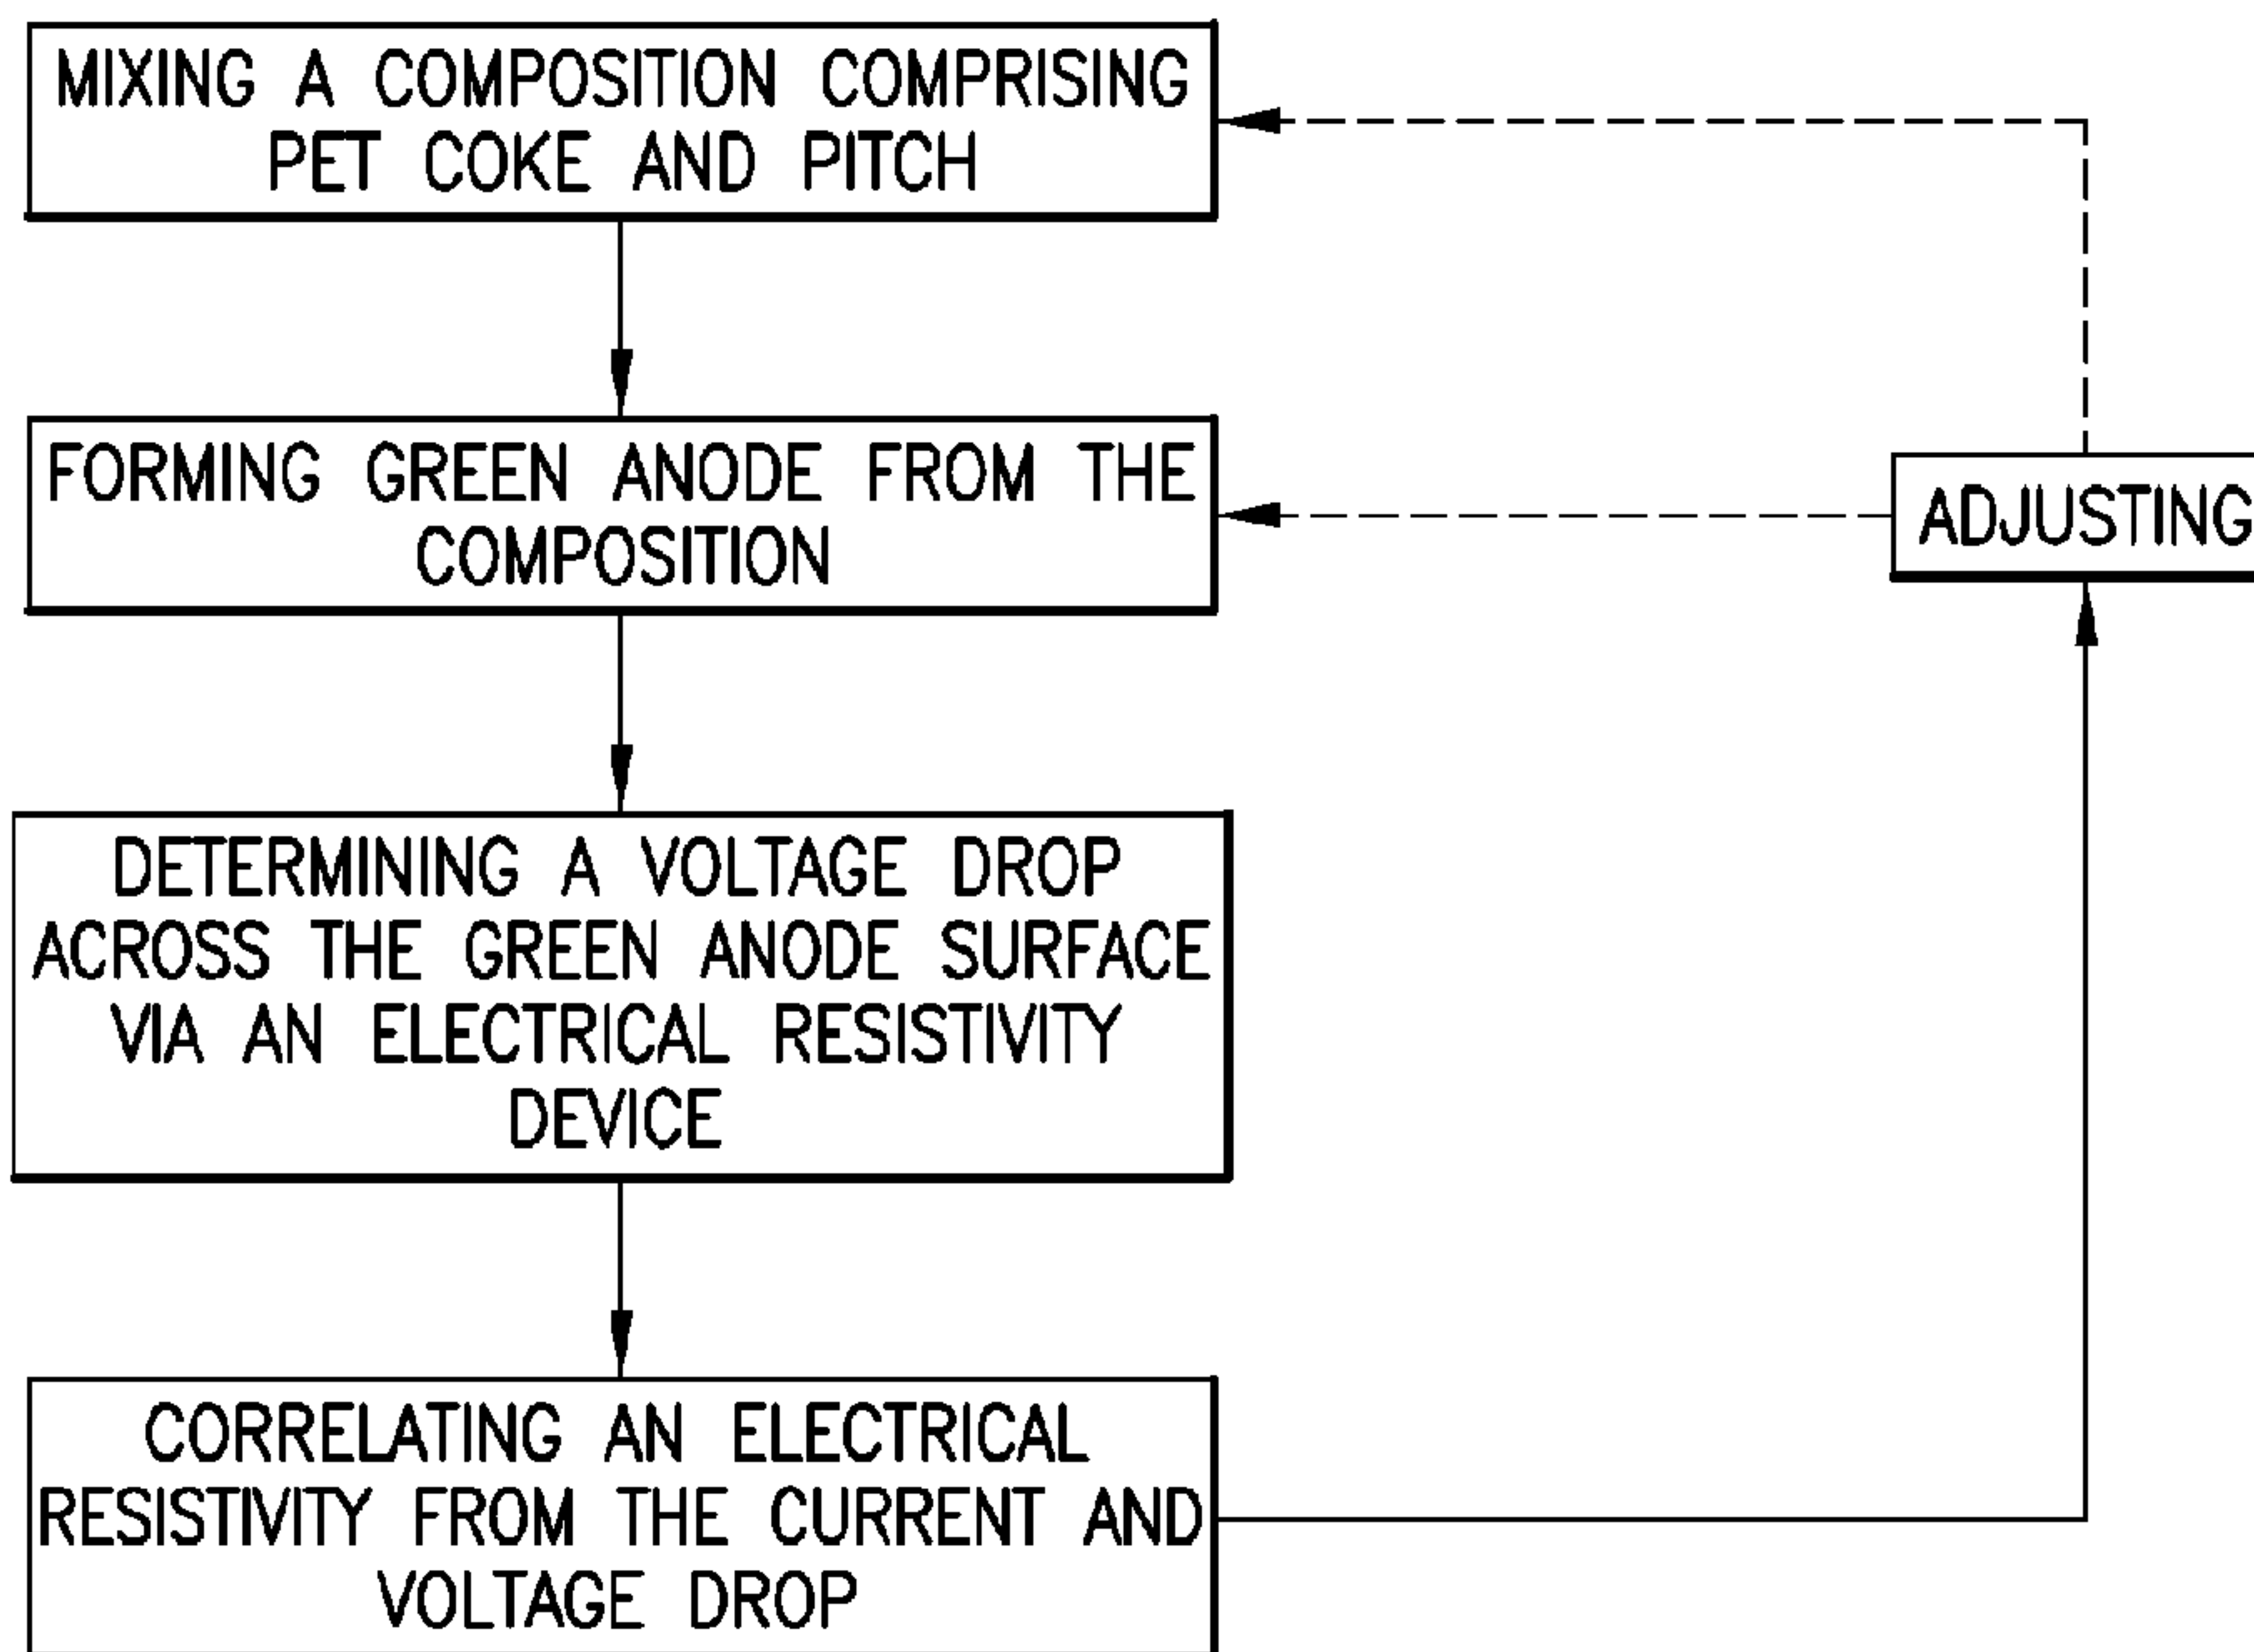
MIXING A COMPOSITION COMPRISING PET COKE AND PITCH

FORMING GREEN ANODE FROM THE COMPOSITION

DETERMINING A VOLTAGE DROP ACROSS THE GREEN ANODE SURFACE VIA AN ELECTRICAL RESISTIVITY DEVICE

CORRELATING AN ELECTRICAL RESISTIVITY FROM THE CURRENT AND VOLTAGE DROP

ADJUSTING